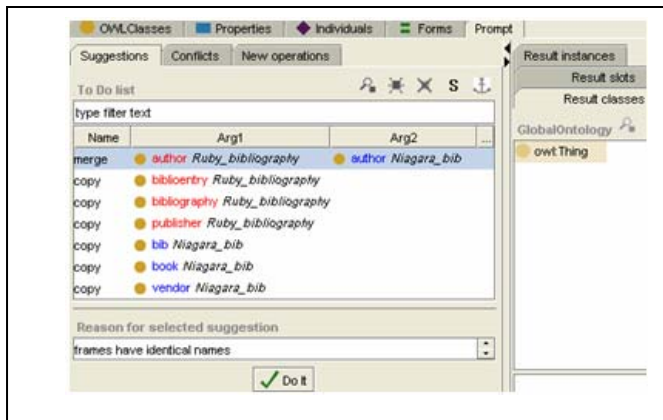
OWLClasses | Properties | Individuals | Forms | Prompt

Suggestions | Conflicts | New operations

To Do list

S

type filter text

| Name | Arg1 | Arg2 | ... |
|---|---|---|---|
| merge | author Ruby_bibliography | author Niagara_bib | |
| copy | biblioentry Ruby_bibliography | | |
| copy | bibliography Ruby_bibliography | | |
| copy | publisher Ruby_bibliography | | |
| copy | bib Niagara_bib | | |
| copy | book Niagara_bib | | |
| copy | vendor Niagara_bib | | |

Reason for selected suggestion

frames have identical names

Do It

Result instances

Result slots

Result classes

GlobalOntology

owl:Thing